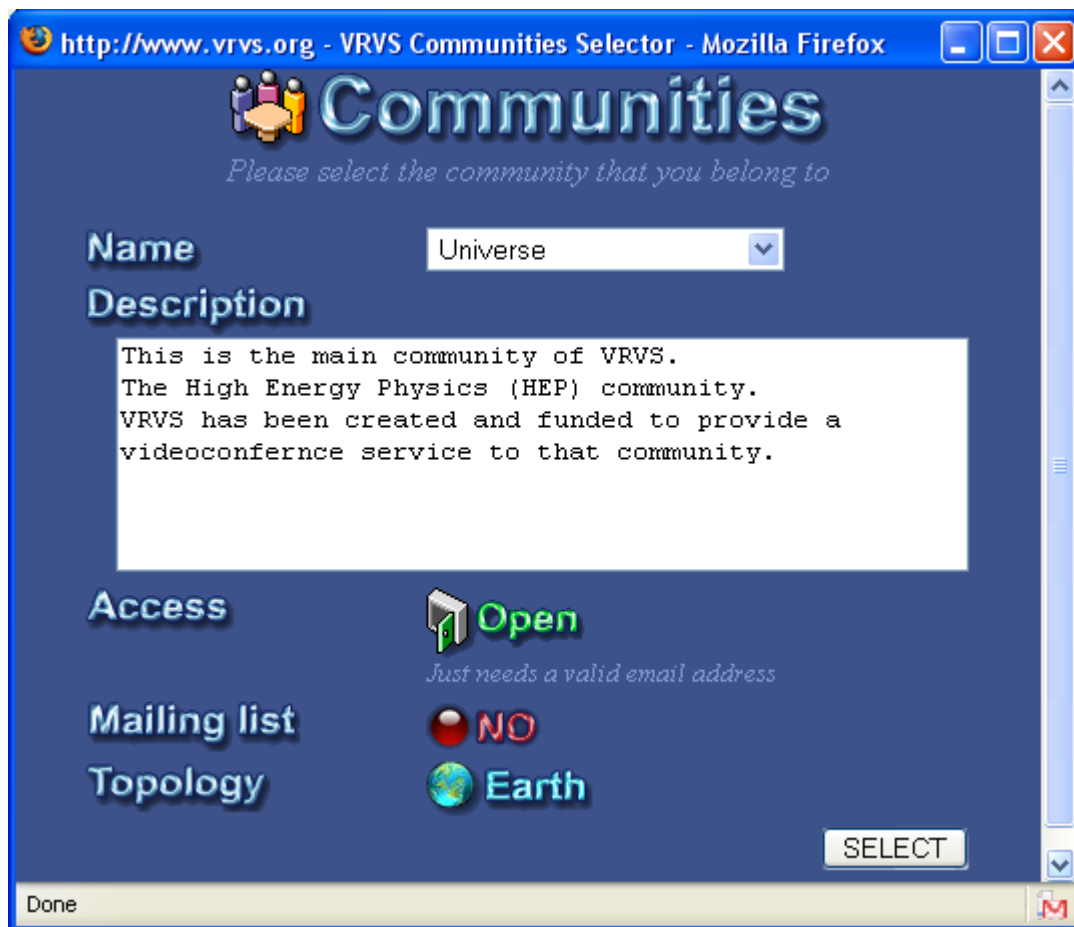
http://www.vrvs.org - VRVS Communities Selector - Mozilla Firefox

Communities

Please select the community that you belong to

Name
Universe

Description
This is the main community of VRVS.
The High Energy Physics (HEP) community.
VRVS has been created and funded to provide a videoconfernce service to that community.

Access
Open
Just needs a valid email address

Mailing list
NO

Topology
Earth

SELECT

Done